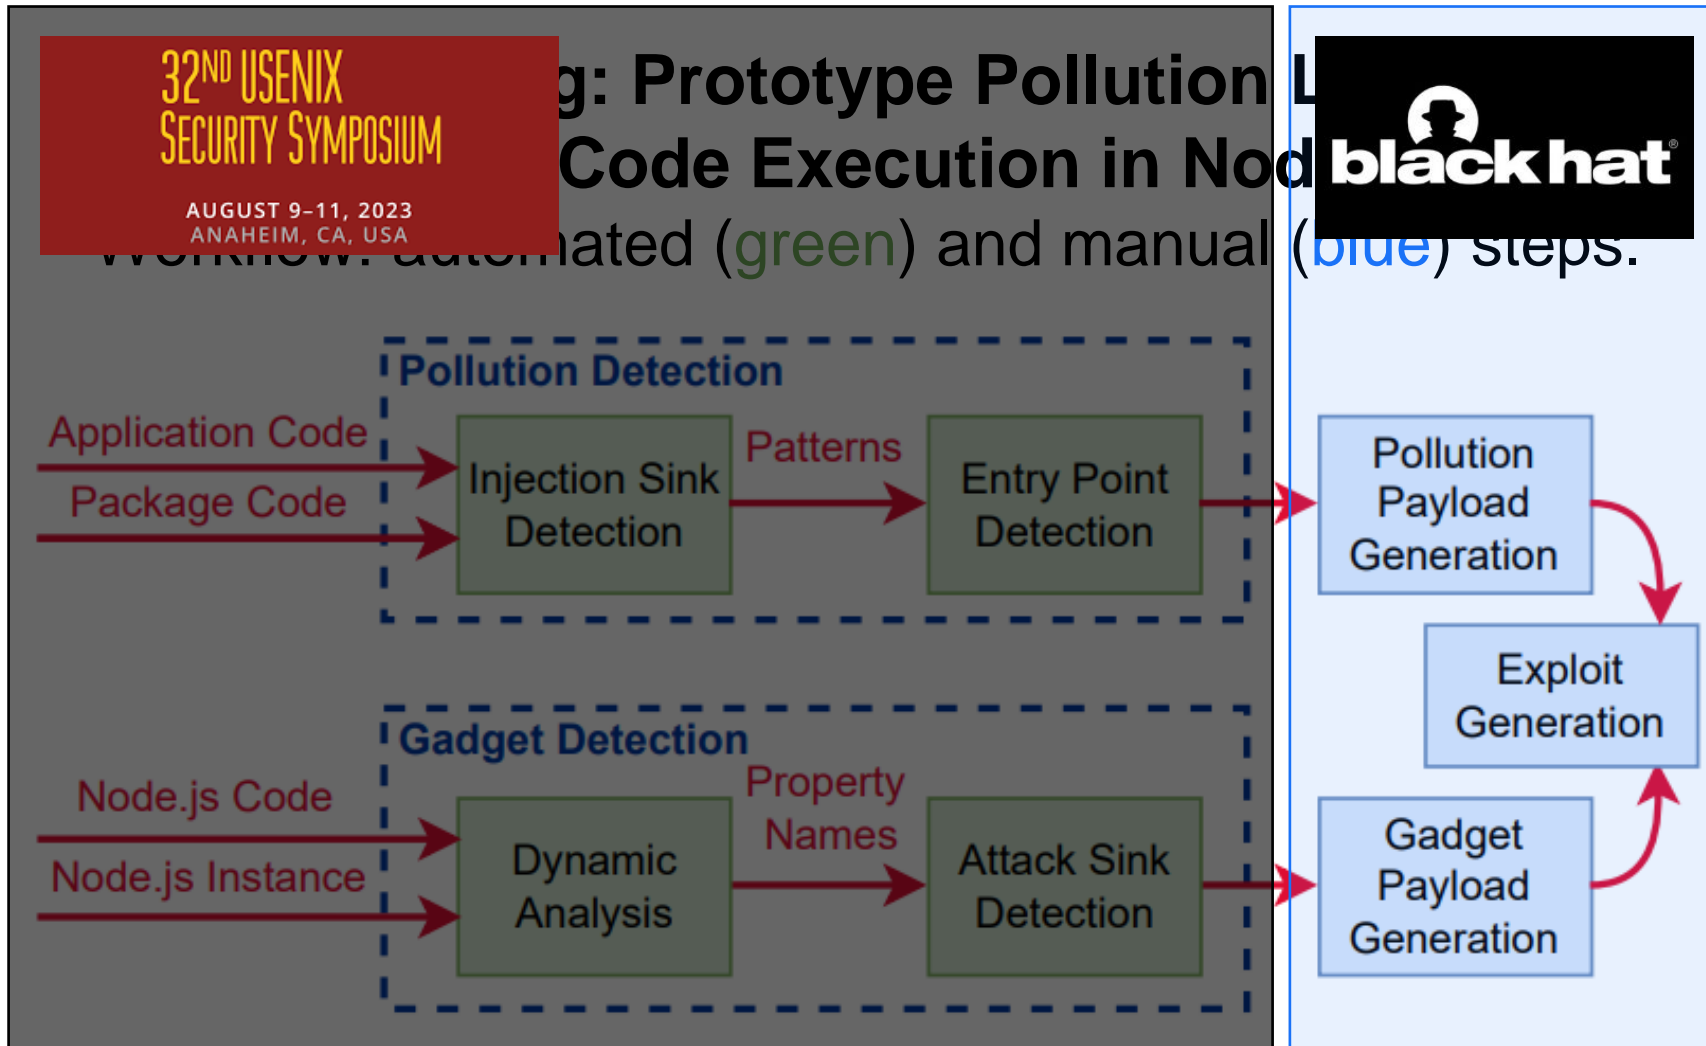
32ND USENIX SECURITY SYMPOSIUM
AUGUST 9–11, 2023
ANAHEIM, CA, USA

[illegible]g: Prototype Pollution L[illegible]
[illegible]Code Execution in Nod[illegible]

black hat

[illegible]ated (green) and manual (blue) steps.

Pollution Detection

Application Code

Package Code

Injection Sink Detection

Patterns

Entry Point Detection

Pollution Payload Generation

Exploit Generation

Gadget Detection

Node.js Code

Node.js Instance

Dynamic Analysis

Property Names

Attack Sink Detection

Gadget Payload Generation